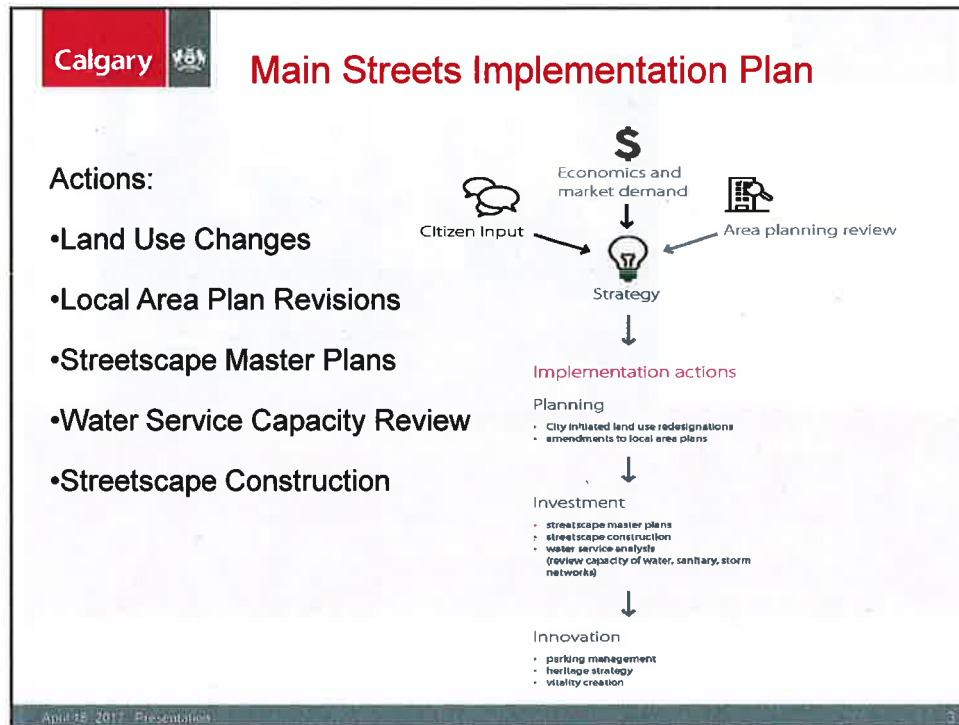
Calgary

Main Streets Implementation Plan

Actions:

•Land Use Changes

•Local Area Plan Revisions

•Streetscape Master Plans

•Water Service Capacity Review

•Streetscape Construction

$

Economics and market demand

Citizen Input

Area planning review

Strategy

Implementation actions

Planning

• City initiated land use redesignations
• amendments to local area plans

Investment

• streetscape master plans
• streetscape construction
• water service analysis (review capacity of water, sanitary, storm networks)

Innovation

• parking management
• heritage strategy
• vitality creation

April 18, 2017 Presentation

3